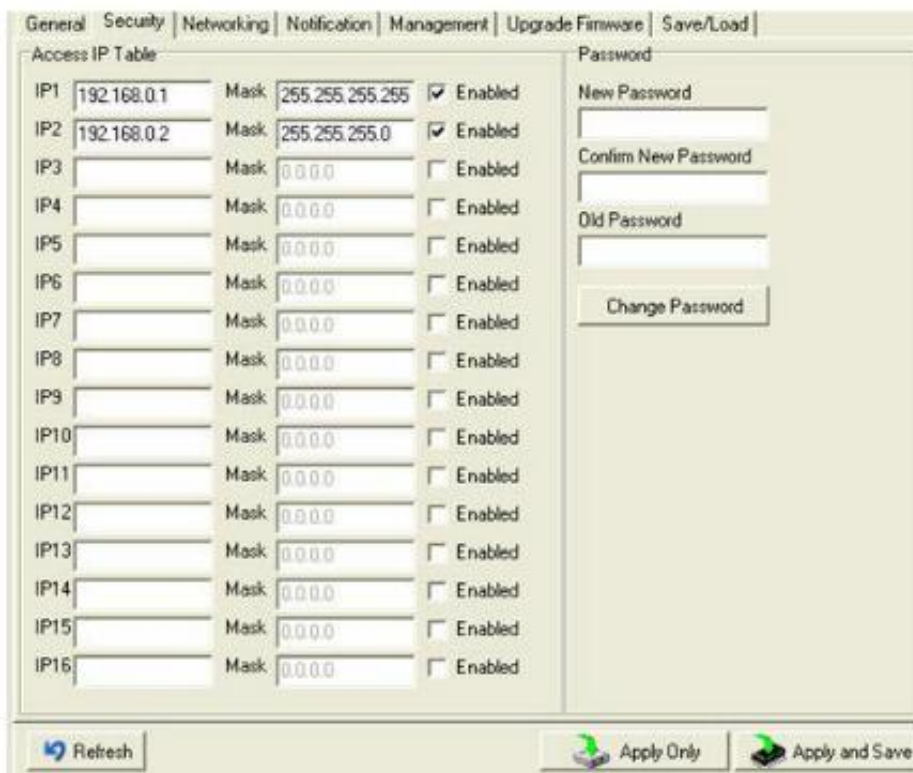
General | Security | Networking | Notification | Management | Upgrade Firmware | Save/Load

Access IP Table

| | | | | |
|---|---|---|---|---|
| IP1 | 192.168.0.1 | Mask | 255.255.255.255 | Enabled |
| IP2 | 192.168.0.2 | Mask | 255.255.255.0 | Enabled |
| IP3 | | Mask | 0.0.0.0 | Enabled |
| IP4 | | Mask | 0.0.0.0 | Enabled |
| IP5 | | Mask | 0.0.0.0 | Enabled |
| IP6 | | Mask | 0.0.0.0 | Enabled |
| IP7 | | Mask | 0.0.0.0 | Enabled |
| IP8 | | Mask | 0.0.0.0 | Enabled |
| IP9 | | Mask | 0.0.0.0 | Enabled |
| IP10 | | Mask | 0.0.0.0 | Enabled |
| IP11 | | Mask | 0.0.0.0 | Enabled |
| IP12 | | Mask | 0.0.0.0 | Enabled |
| IP13 | | Mask | 0.0.0.0 | Enabled |
| IP14 | | Mask | 0.0.0.0 | Enabled |
| IP15 | | Mask | 0.0.0.0 | Enabled |
| IP16 | | Mask | 0.0.0.0 | Enabled |

Password

New Password

Confirm New Password

Old Password

Change Password

Refresh

Apply Only

Apply and Save